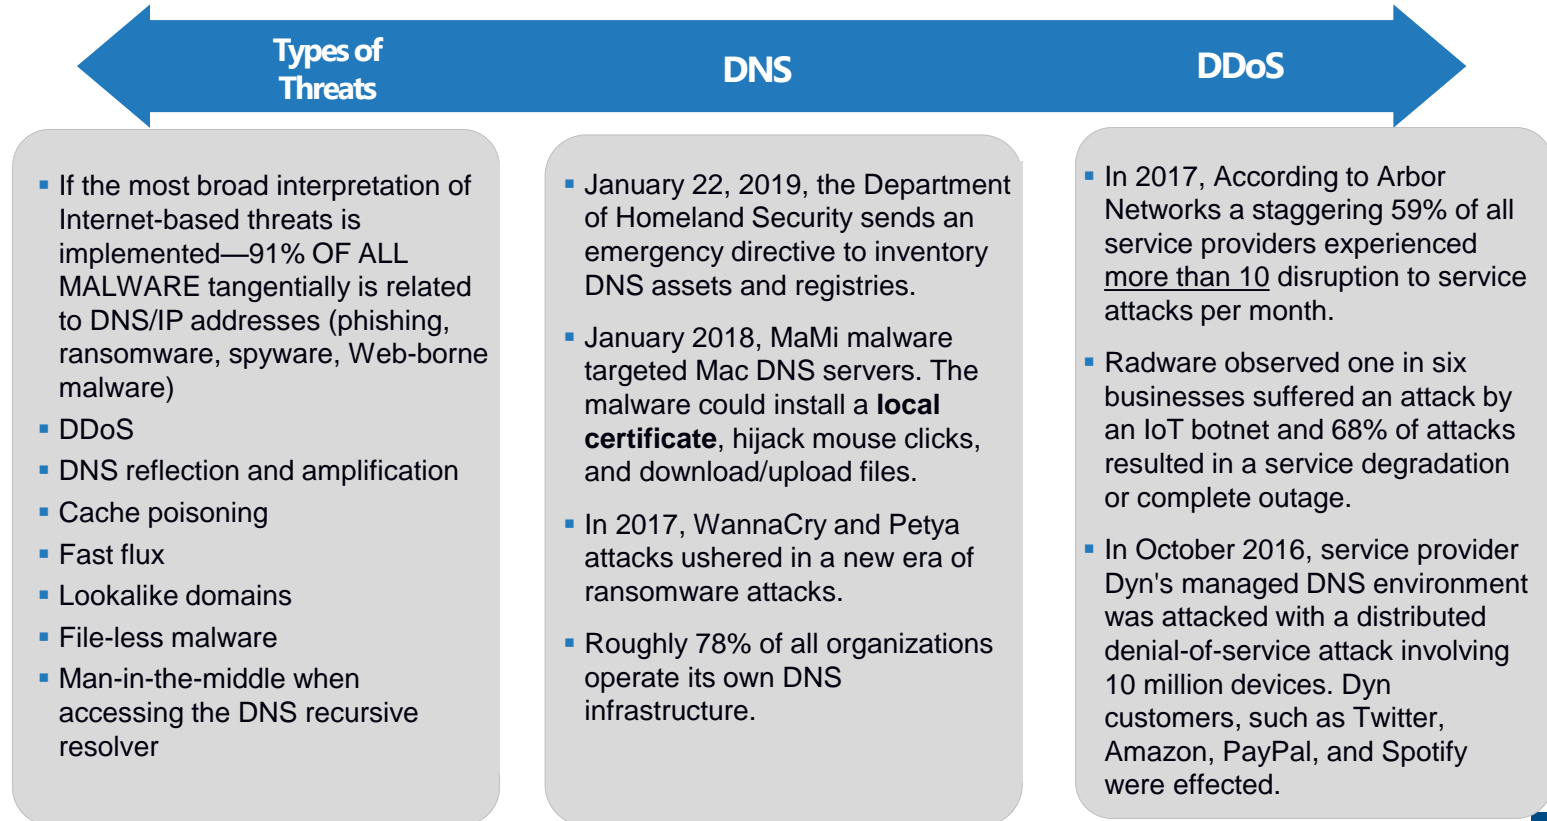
Types of Threats

DNS

DDoS

- If the most broad interpretation of Internet-based threats is implemented—91% OF ALL MALWARE tangentially is related to DNS/IP addresses (phishing, ransomware, spyware, Web-borne malware)
- DDoS
- DNS reflection and amplification
- Cache poisoning
- Fast flux
- Lookalike domains
- File-less malware
- Man-in-the-middle when accessing the DNS recursive resolver

- January 22, 2019, the Department of Homeland Security sends an emergency directive to inventory DNS assets and registries.
- January 2018, MaMi malware targeted Mac DNS servers. The malware could install a **local certificate**, hijack mouse clicks, and download/upload files.
- In 2017, WannaCry and Petya attacks ushered in a new era of ransomware attacks.
- Roughly 78% of all organizations operate its own DNS infrastructure.

- In 2017, According to Arbor Networks a staggering 59% of all service providers experienced more than 10 disruption to service attacks per month.
- Radware observed one in six businesses suffered an attack by an IoT botnet and 68% of attacks resulted in a service degradation or complete outage.
- In October 2016, service provider Dyn's managed DNS environment was attacked with a distributed denial-of-service attack involving 10 million devices. Dyn customers, such as Twitter, Amazon, PayPal, and Spotify were effected.